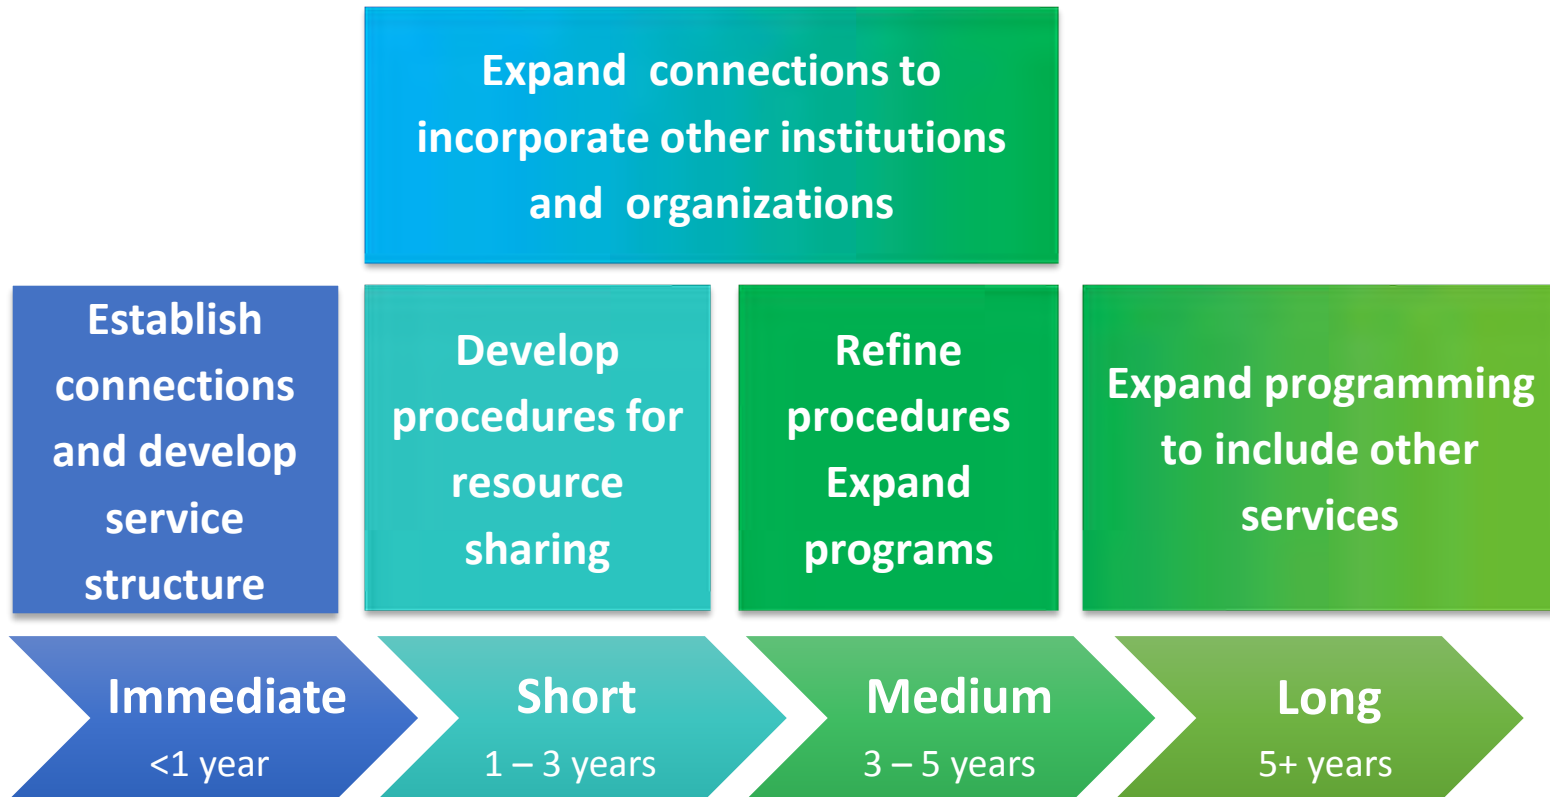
Expand connections to incorporate other institutions and organizations

Establish connections and develop service structure

Develop procedures for resource sharing

Refine procedures Expand programs

Expand programming to include other services

Immediate
<1 year

Short
1 – 3 years

Medium
3 – 5 years

Long
5+ years